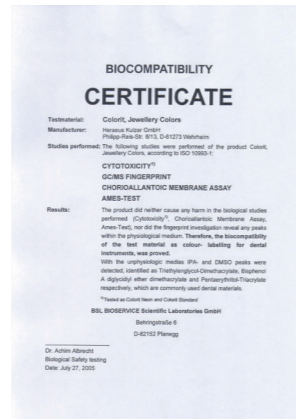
BIOCOMPATIBILITY

CERTIFICATE

Testmaterial: Colorit, Jewellery Colors

Manufacturer: Heraeus Kulzer GmbH
Philipp-Reis-Str. 8/13, D-61273 Wehrheim

Studies performed: The following studies were performed of the product Colorit, Jewellery Colors, according to ISO 10993-1:

CYTOTOXICITY$^{*)}$
GC/MS FINGERPRINT
CHORIOALLANTOIC MEMBRANE ASSAY
AMES-TEST

Results: The product did neither cause any harm in the biological studies performed (Cytotoxicity$^{*)}$, Chorioallantoic Membrane Assay, Ames-Test), nor did the fingerprint investigation reveal any peaks within the physiological medium. Therefore, the biocompatibility of the test material as colour- labelling for dental instruments, was proved.
With the unphysiologic medias IPA- and DMSO peaks were detected, identified as Triethyleneglycol-Dimethacrylate, Bisphenol A diglycidyl ether dimethacrylate and Pentaerythritol-Triacrylate respectively, which are commonly used dental materials.

$^{*)}$Tested as Colorit Neon and Colorit Standard

BSL BIOSERVICE Scientific Laboratories GmbH
Behringstraße 6
D-82152 Planegg

Dr. Achim Albrecht
Biological Safety testing
Date: July 27, 2005